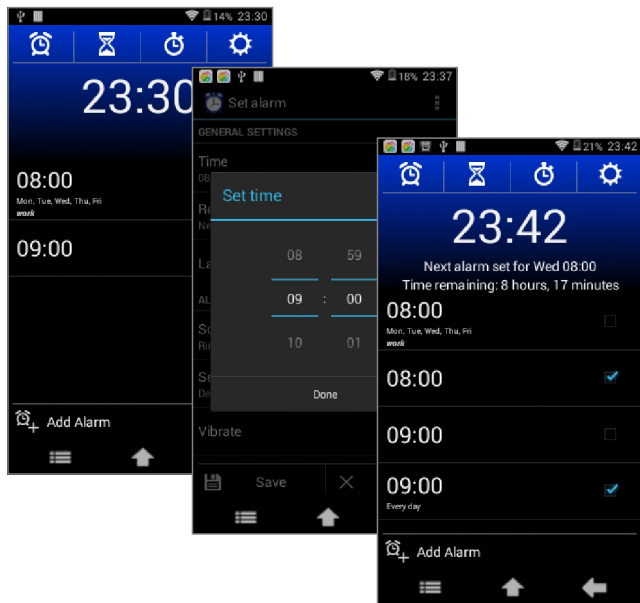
14% 23:30

23:30

08:00
Mon, Tue, Wed, Thu, Fri
work

09:00

Add Alarm

18% 23:37

Set alarm

GENERAL SETTINGS

Time
08

Re
Ne

La

AL

So
Ri

So
De

Vibrate

Save

Set time

08 59

09 : 00

10 01

Done

21% 23:42

23:42

Next alarm set for Wed 08:00
Time remaining: 8 hours, 17 minutes

08:00
Mon, Tue, Wed, Thu, Fri
work

08:00

09:00

09:00
Every day

Add Alarm